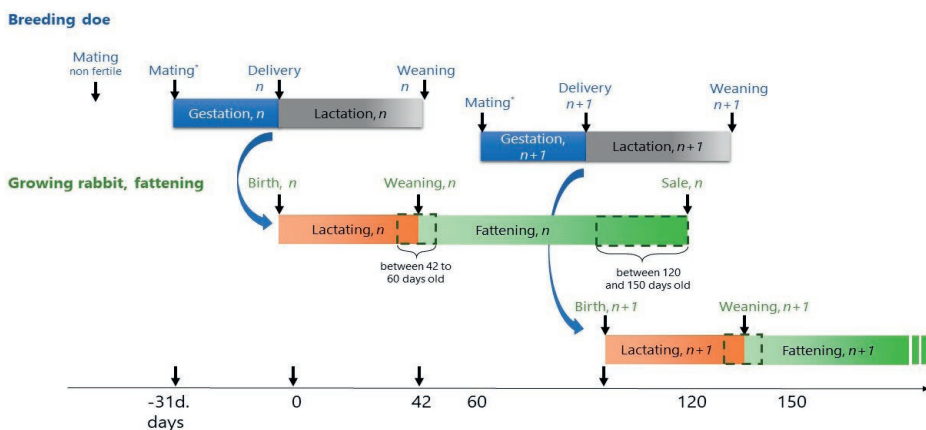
Breeding doe

Mating
non fertile

Mating*

Delivery
*n*

Weaning
*n*

Gestation, *n*

Lactation, *n*

Mating*

Delivery
*n+1*

Weaning
*n+1*

Gestation,
*n+1*

Lactation, *n+1*

Growing rabbit, fattening

Birth, *n*

Weaning, *n*

Sale, *n*

Lactating, *n*

Fattening, *n*

between 42 to
60 days old

between 120
and 150 days old

Birth, *n+1*

Weaning, *n+1*

Lactating, *n+1*

Fattening, *n+1*

-31d.
days

0

42

60

120

150